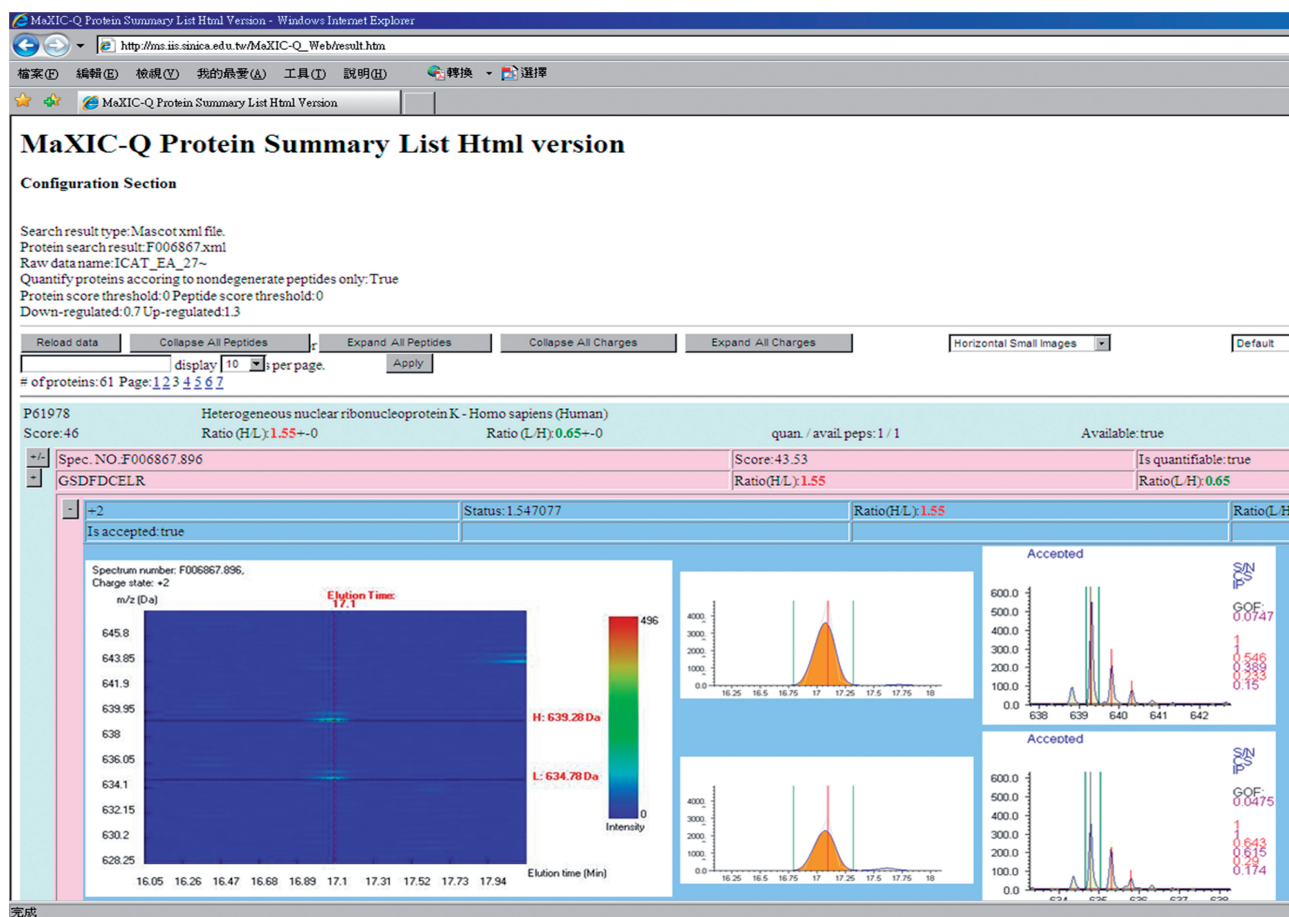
MaXIC-Q Protein Summary List Html Version - Windows Internet Explorer

http://ms.iis.sinica.edu.tw/MaXIC-Q_Web/result.htm

檔案(F) 編輯(E) 檢視(V) 我的最愛(A) 工具(T) 說明(H) 轉換 選擇

MaXIC-Q Protein Summary List Html Version

MaXIC-Q Protein Summary List Html version

Configuration Section

Search result type: Mascot xml file.
Protein search result: F006867.xml
Raw data name: ICAT_EA_27~
Quantify proteins accoring to nondegenerate peptides only: True
Protein score threshold: 0 Peptide score threshold: 0
Down-regulated: 0.7 Up-regulated: 1.3

Reload data | Collapse All Peptides | Expand All Peptides | Collapse All Charges | Expand All Charges | Horizontal Small Images | Default

display 10 s per page. Apply

# of proteins: 61 Page: 1 2 3 4 5 6 7

| P61978 | Heterogeneous nuclear ribonucleoprotein K - Homo sapiens (Human) | | | |
|---|---|---|---|---|
| Score: 46 | Ratio (H/L): 1.55+-0 | Ratio (L/H): 0.65+-0 | quan. / avail. peps: 1 / 1 | Available: true |

| +/- | Spec. NO.: F006867.896 | Score: 43.53 | Is quantifiable: true |
|---|---|---|---|
| + | GSDFDCELR | Ratio(H/L): 1.55 | Ratio(L/H): 0.65 |

| - | +2 | Status: 1.547077 | Ratio(H/L): 1.55 | Ratio(L/H |
|---|---|---|---|---|
| | Is accepted: true | | | |

Spectrum number: F006867.896,
Charge state: +2
m/z (Da)
Elution Time: 17.1
645.8
643.85
641.9
639.95
638
636.05
634.1
632.15
630.2
628.25
16.05 16.26 16.47 16.68 16.89 17.1 17.31 17.52 17.73 17.94
Elution time (Min)
H: 639.28 Da
L: 634.78 Da
496
0
Intensity

4000
3000
2000
1000
0.0
16.25 16.5 16.75 17 17.25 17.5 17.75 18

Accepted
600.0
500.0
400.0
300.0
200.0
100.0
0.0
638 639 640 641 642
S/N
CS
IP
GOF:
0.0747
1
1
0.546
0.389
0.233
0.15

4000
3000
2000
1000
0.0
16.25 16.5 16.75 17 17.25 17.5 17.75 18

Accepted
600.0
500.0
400.0
300.0
200.0
100.0
0.0
S/N
CS
IP
GOF:
0.0475
1
1
0.643
0.615
0.29
0.174

完成